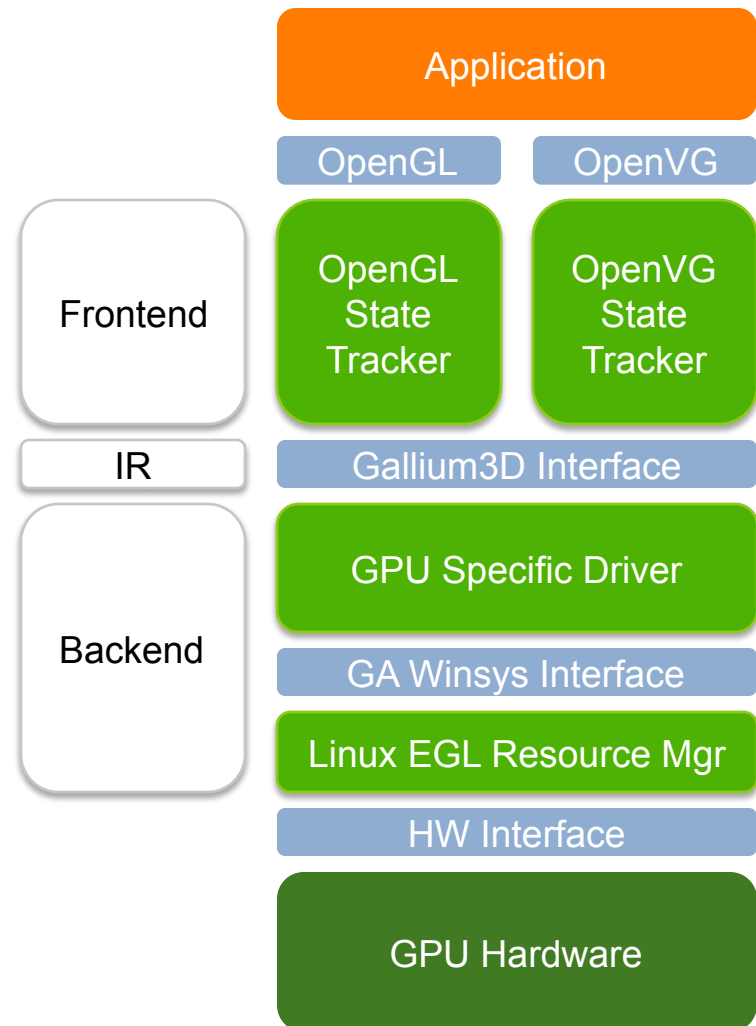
Application

OpenGL

OpenVG

Frontend

OpenGL State Tracker

OpenVG State Tracker

IR

Gallium3D Interface

Backend

GPU Specific Driver

GA Winsys Interface

Linux EGL Resource Mgr

HW Interface

GPU Hardware